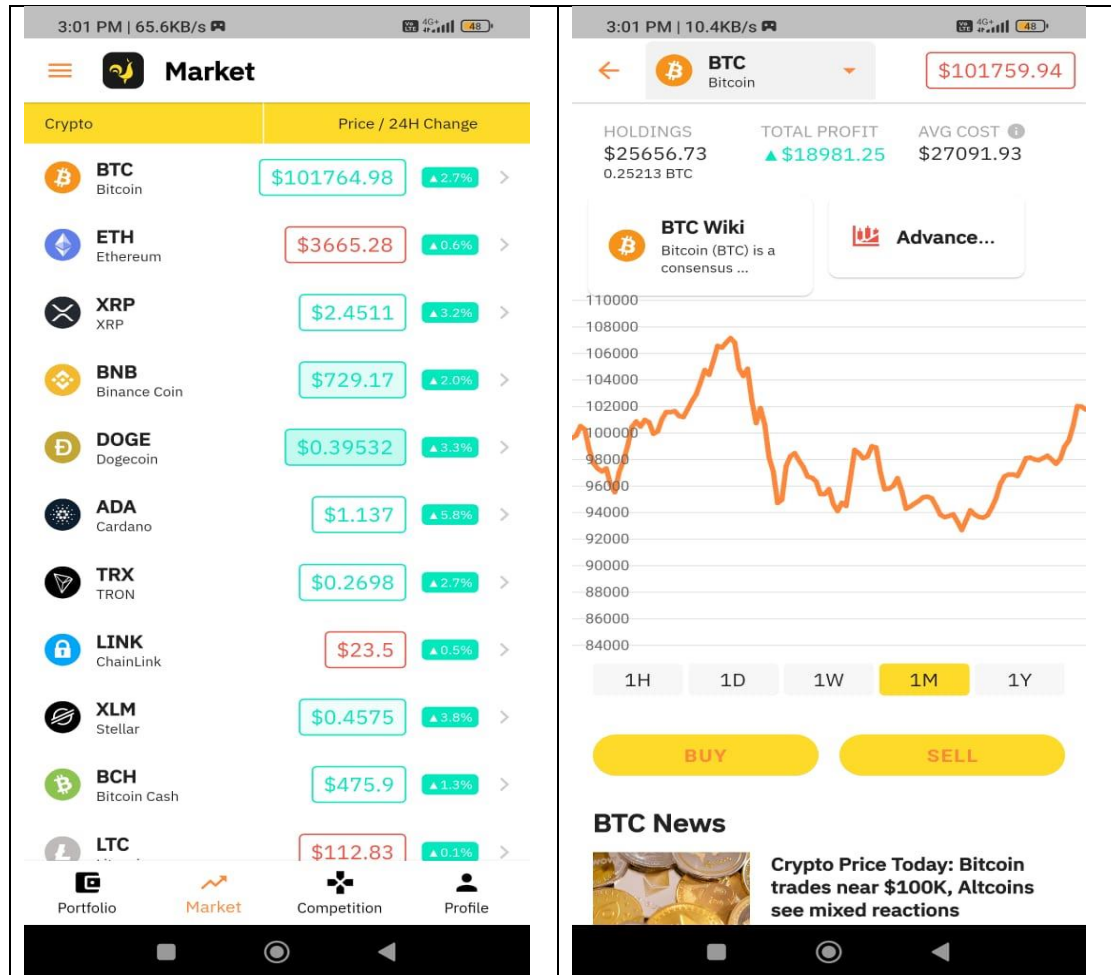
3:01 PM | 65.6KB/s
4G+ 48

Market

| Crypto | Price / 24H Change |
|---|---|
| BTC Bitcoin | $101764.98 ▲2.7% |
| ETH Ethereum | $3665.28 ▲0.6% |
| XRP XRP | $2.4511 ▲3.2% |
| BNB Binance Coin | $729.17 ▲2.0% |
| DOGE Dogecoin | $0.39532 ▲3.3% |
| ADA Cardano | $1.137 ▲5.8% |
| TRX TRON | $0.2698 ▲2.7% |
| LINK ChainLink | $23.5 ▲0.5% |
| XLM Stellar | $0.4575 ▲3.8% |
| BCH Bitcoin Cash | $475.9 ▲1.3% |
| LTC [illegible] | $112.83 ▲0.1% |

Portfolio Market Competition Profile

3:01 PM | 10.4KB/s
4G+ 48

BTC
Bitcoin
$101759.94

HOLDINGS
$25656.73
0.25213 BTC
TOTAL PROFIT
▲$18981.25
AVG COST
$27091.93

BTC Wiki
Bitcoin (BTC) is a consensus ...

Advance...

110000
108000
106000
104000
102000
100000
98000
96000
94000
92000
90000
88000
86000
84000

1H 1D 1W 1M 1Y

BUY SELL

BTC News

Crypto Price Today: Bitcoin trades near $100K, Altcoins see mixed reactions